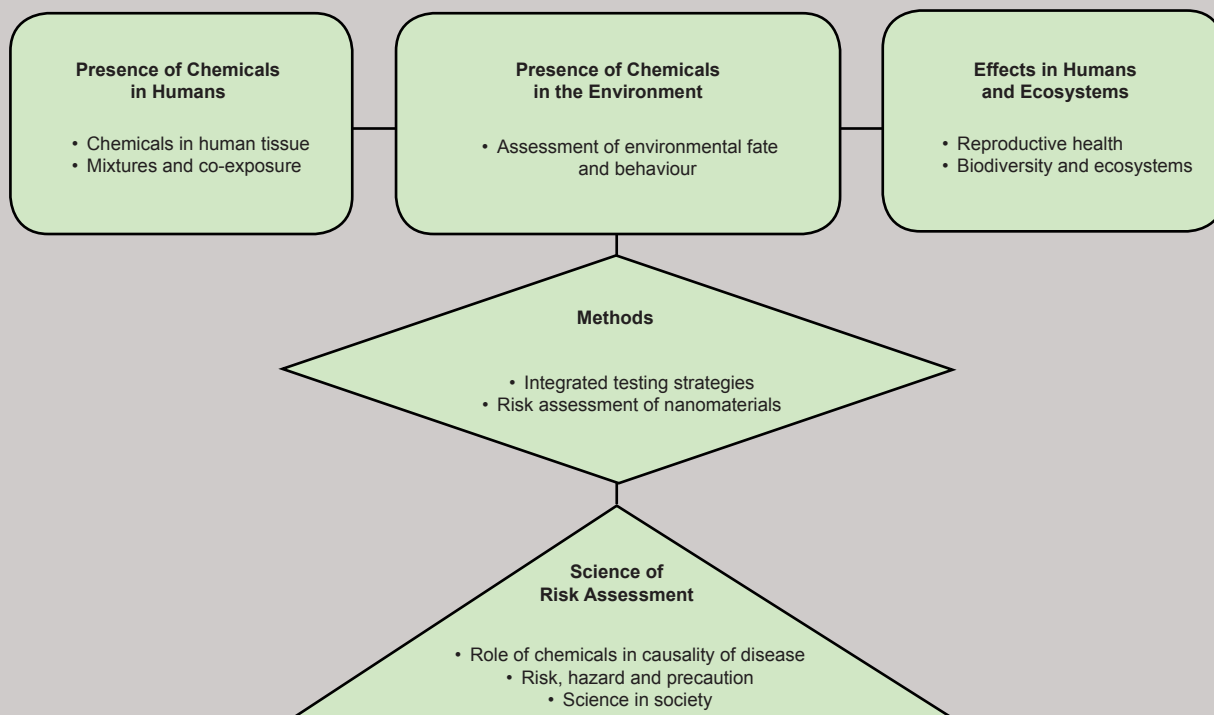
**Presence of Chemicals in Humans**

• Chemicals in human tissue
• Mixtures and co-exposure

**Presence of Chemicals in the Environment**

• Assessment of environmental fate and behaviour

**Effects in Humans and Ecosystems**

• Reproductive health
• Biodiversity and ecosystems

**Methods**

• Integrated testing strategies
• Risk assessment of nanomaterials

**Science of Risk Assessment**

• Role of chemicals in causality of disease
• Risk, hazard and precaution
• Science in society